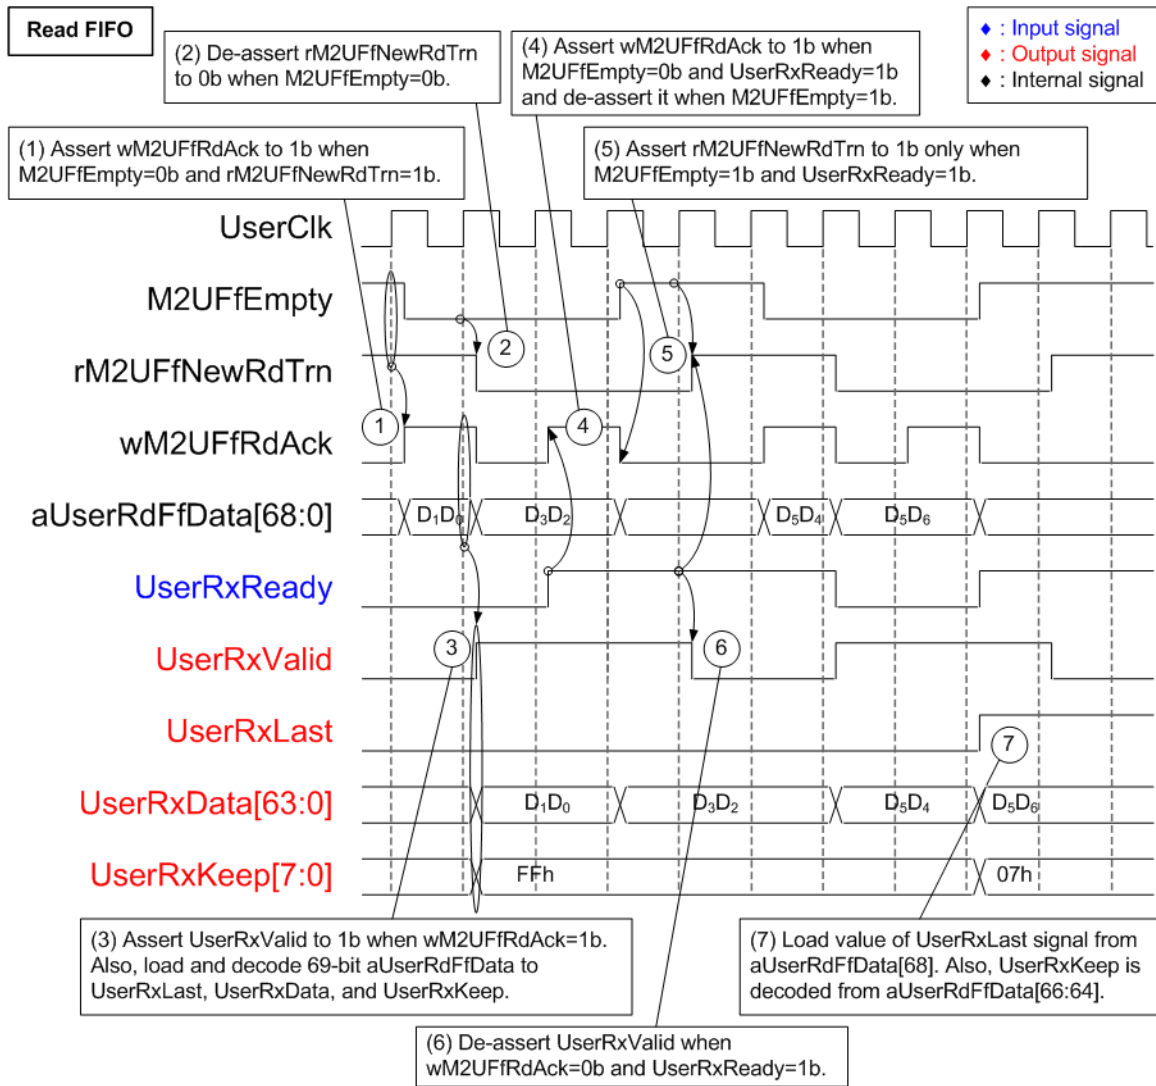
Read FIFO

(2) De-assert rM2UFfNewRdTrn to 0b when M2UFfEmpty=0b.

(4) Assert wM2UFfRdAck to 1b when M2UFfEmpty=0b and UserRxReady=1b and de-assert it when M2UFfEmpty=1b.

◆ : Input signal
◆ : Output signal
◆ : Internal signal

(1) Assert wM2UFfRdAck to 1b when M2UFfEmpty=0b and rM2UFfNewRdTrn=1b.

(5) Assert rM2UFfNewRdTrn to 1b only when M2UFfEmpty=1b and UserRxReady=1b.

UserClk

M2UFfEmpty

rM2UFfNewRdTrn

wM2UFfRdAck

aUserRdFfData[68:0]

UserRxReady

UserRxValid

UserRxLast

UserRxData[63:0]

UserRxKeep[7:0]

2

5

1

4

3

6

7

$D_1D_0$

$D_3D_2$

$D_5D_4$

$D_5D_6$

$D_1D_0$

$D_3D_2$

$D_5D_4$

$D_5D_6$

FFh

07h

(3) Assert UserRxValid to 1b when wM2UFfRdAck=1b. Also, load and decode 69-bit aUserRdFfData to UserRxLast, UserRxData, and UserRxKeep.

(7) Load value of UserRxLast signal from aUserRdFfData[68]. Also, UserRxKeep is decoded from aUserRdFfData[66:64].

(6) De-assert UserRxValid when wM2UFfRdAck=0b and UserRxReady=1b.